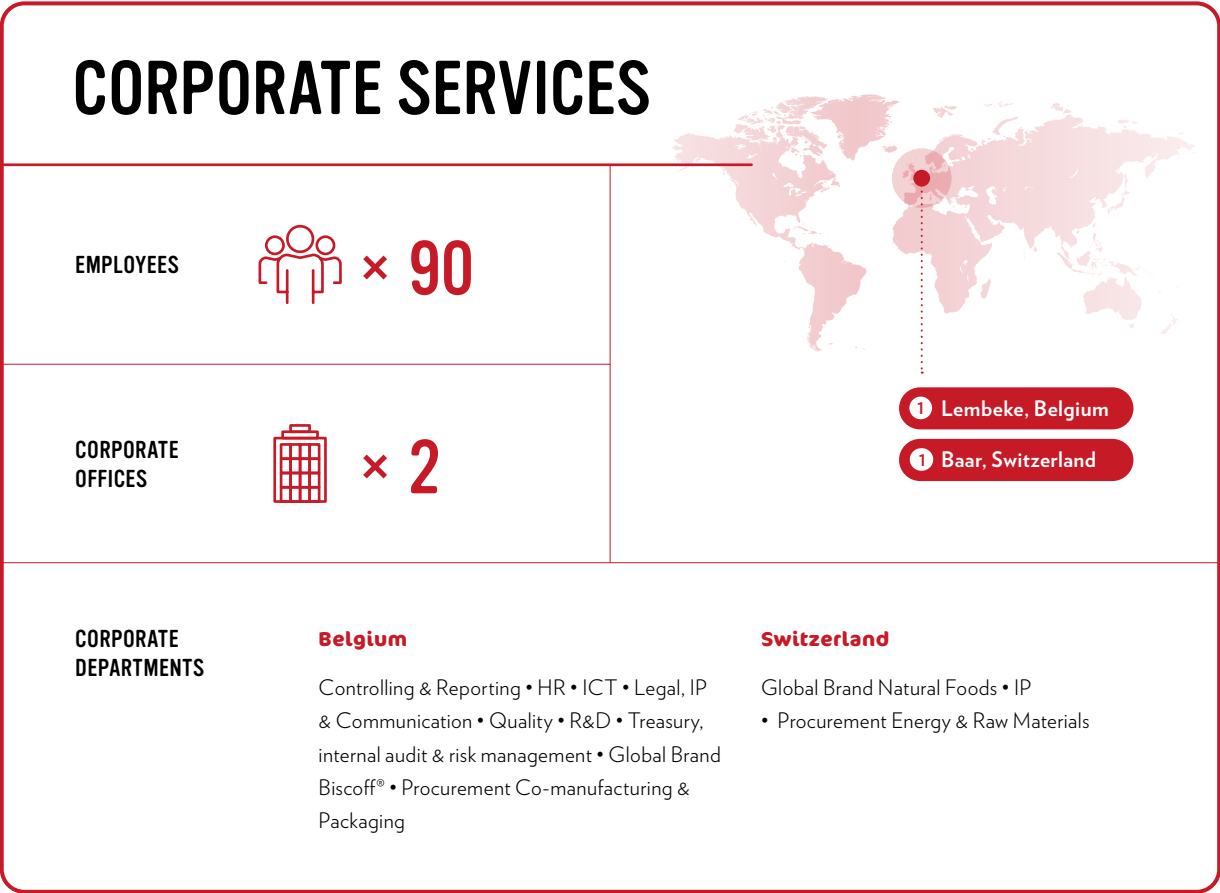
CORPORATE SERVICES

EMPLOYEES × 90

CORPORATE OFFICES × 2

1 Lembeke, Belgium

1 Baar, Switzerland

CORPORATE DEPARTMENTS

Belgium

Controlling & Reporting • HR • ICT • Legal, IP & Communication • Quality • R&D • Treasury, internal audit & risk management • Global Brand Biscoff® • Procurement Co-manufacturing & Packaging

Switzerland

Global Brand Natural Foods • IP • Procurement Energy & Raw Materials